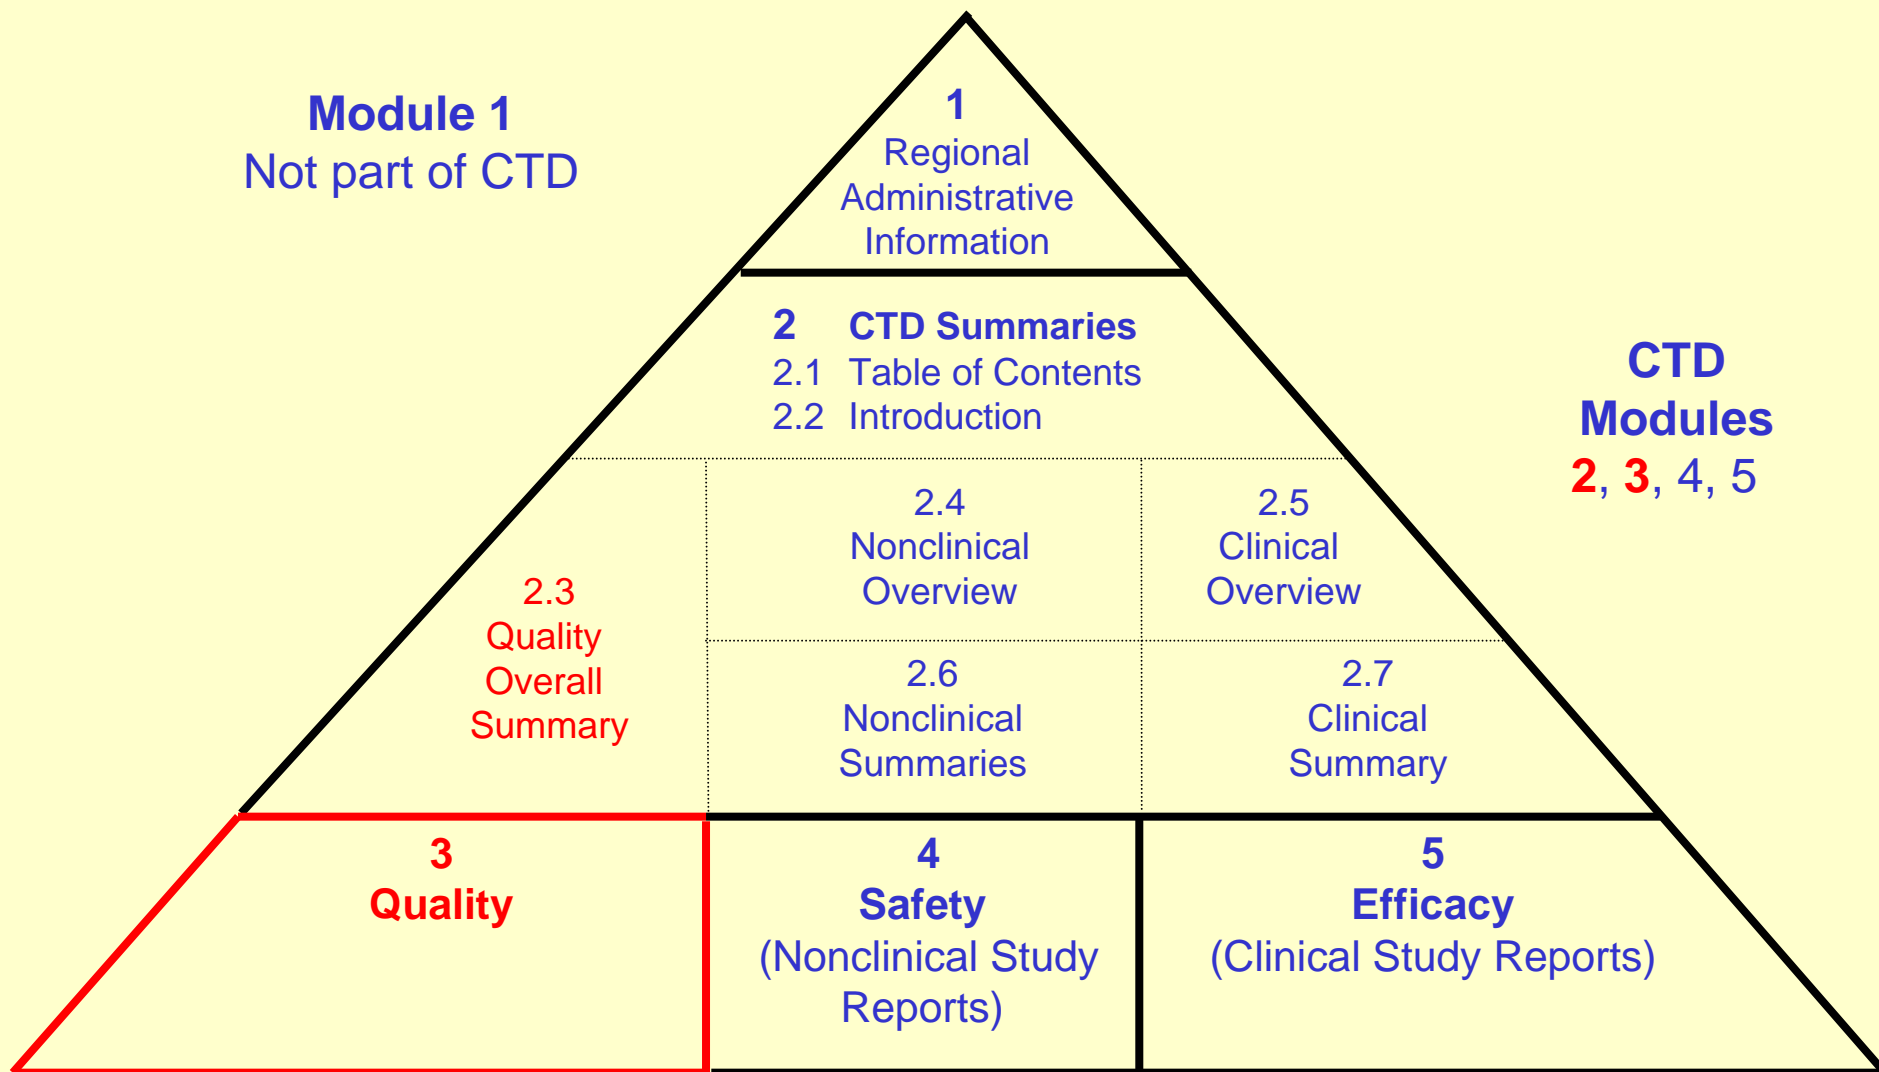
Module 1
Not part of CTD

1
Regional Administrative Information

2 CTD Summaries
2.1 Table of Contents
2.2 Introduction

CTD Modules
2, 3, 4, 5

2.3
Quality Overall Summary

2.4
Nonclinical Overview

2.5
Clinical Overview

2.6
Nonclinical Summaries

2.7
Clinical Summary

3
Quality

4
Safety
(Nonclinical Study Reports)

5
Efficacy
(Clinical Study Reports)